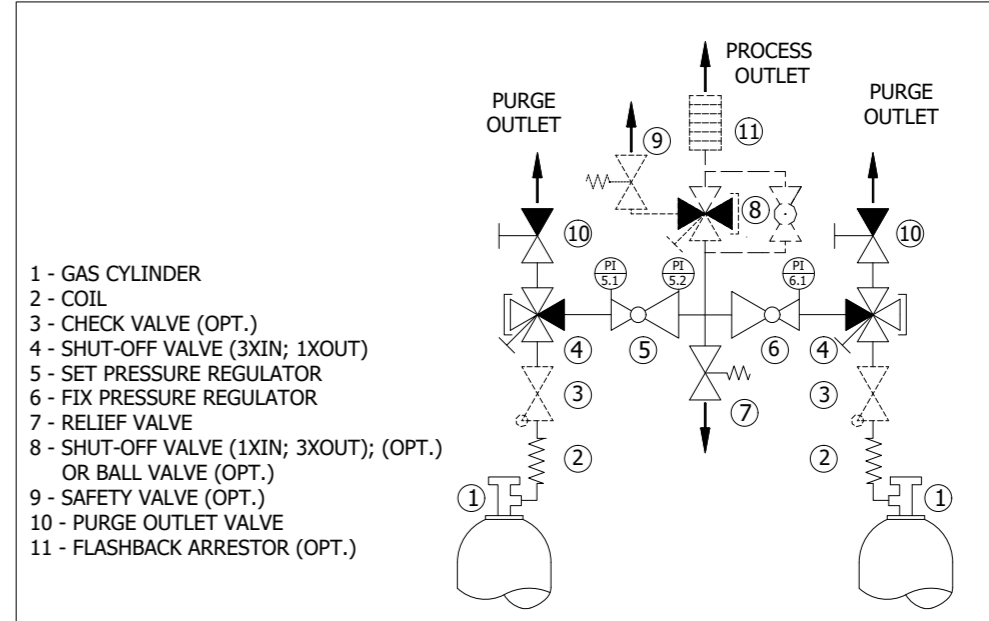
1 - GAS CYLINDER
2 - COIL
3 - CHECK VALVE (OPT.)
4 - SHUT-OFF VALVE (3XIN; 1XOUT)
5 - SET PRESSURE REGULATOR
6 - FIX PRESSURE REGULATOR
7 - RELIEF VALVE
8 - SHUT-OFF VALVE (1XIN; 3XOUT); (OPT.) OR BALL VALVE (OPT.)
9 - SAFETY VALVE (OPT.)
10 - PURGE OUTLET VALVE
11 - FLASHBACK ARRESTOR (OPT.)

PURGE OUTLET

PROCESS OUTLET

PURGE OUTLET

9

11

8

10

10

PI 5.1

PI 5.2

PI 6.1

4

5

6

4

7

3

3

2

2

1

1